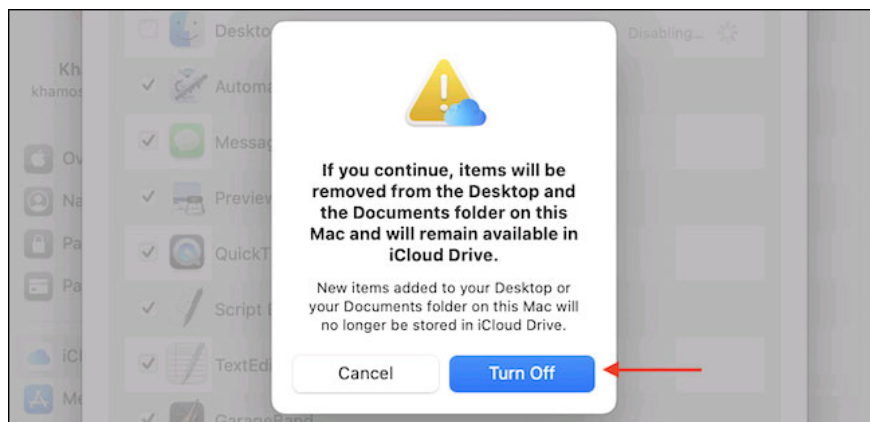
Deskto
Disabling...
Kh
khamos
Automa
Ov
Messag
Na
Pa
Previe
Pa
QuickT
Script E
iC
TextEdi
Me
GarageBand

If you continue, items will be removed from the Desktop and the Documents folder on this Mac and will remain available in iCloud Drive.

New items added to your Desktop or your Documents folder on this Mac will no longer be stored in iCloud Drive.

Cancel
Turn Off